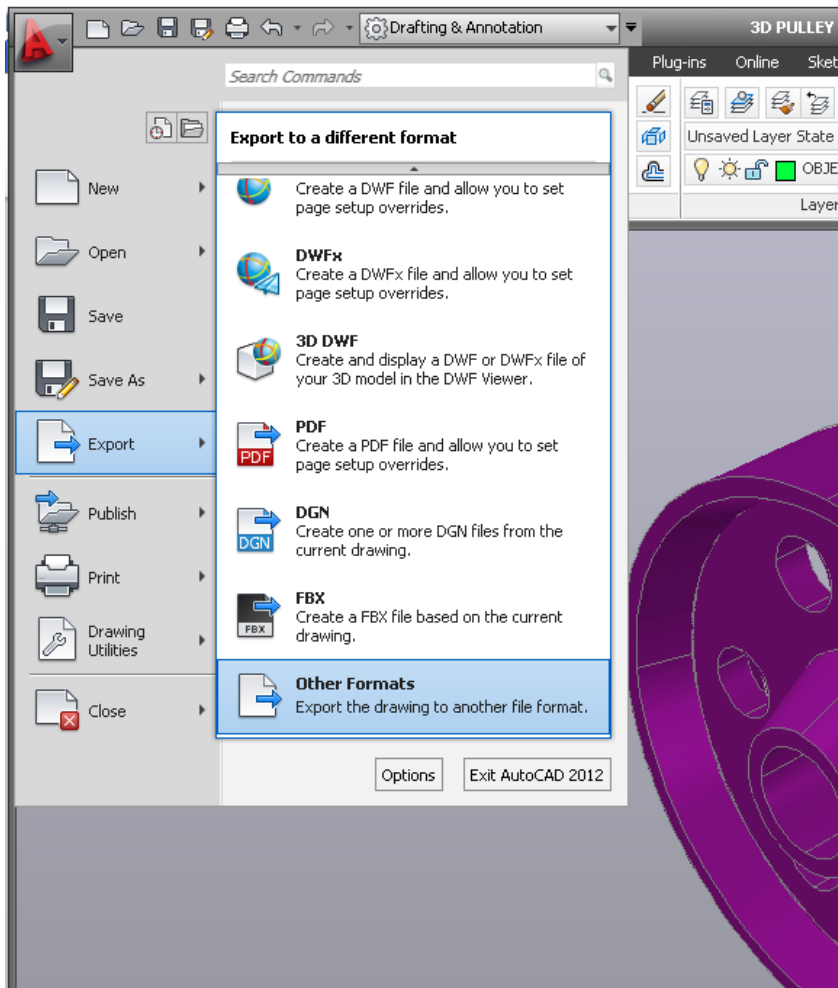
Drafting & Annotation

3D PULLEY

Plug-ins Online Sket

Search Commands

Unsaved Layer State

OBJE

Layer

Export to a different format

Create a DWF file and allow you to set page setup overrides.

DWFx
Create a DWFx file and allow you to set page setup overrides.

3D DWF
Create and display a DWF or DWFx file of your 3D model in the DWF Viewer.

PDF
Create a PDF file and allow you to set page setup overrides.

DGN
Create one or more DGN files from the current drawing.

FBX
Create a FBX file based on the current drawing.

Other Formats
Export the drawing to another file format.

New

Open

Save

Save As

Export

Publish

Print

Drawing Utilities

Close

PDF

DGN

FBX

Options

Exit AutoCAD 2012